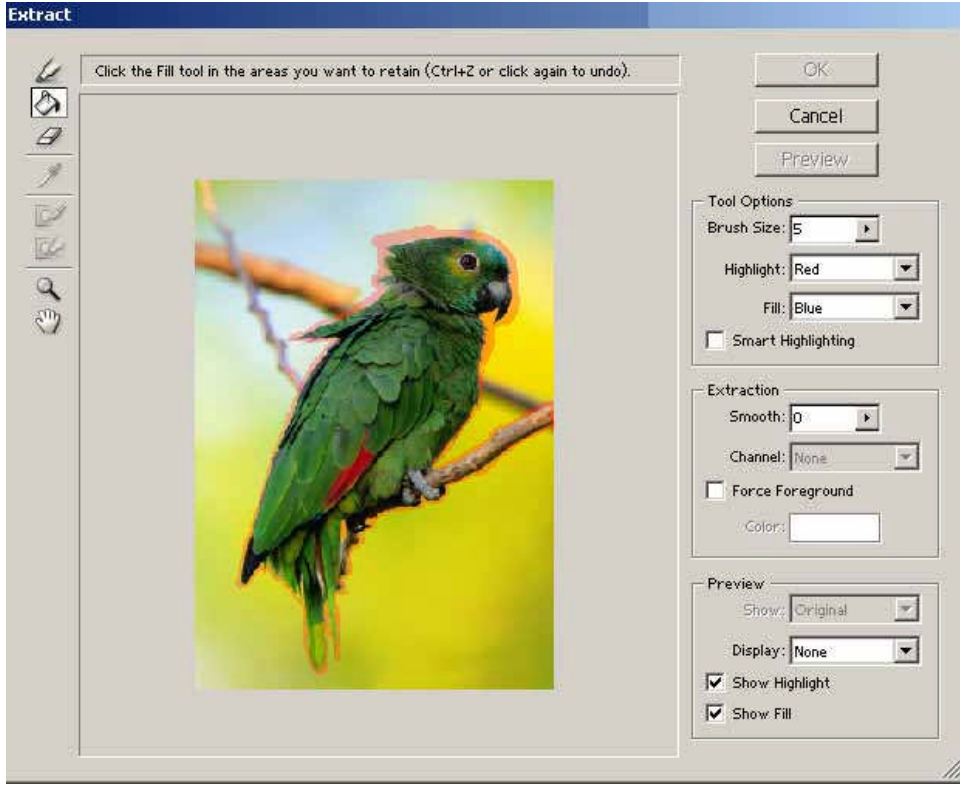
Extract

Click the Fill tool in the areas you want to retain (Ctrl+Z or click again to undo).

OK

Cancel

Preview

Tool Options

Brush Size: 5

Highlight: Red

Fill: Blue

Smart Highlighting

Extraction

Smooth: 0

Channel: None

Force Foreground

Color:

Preview

Show: Original

Display: None

Show Highlight

Show Fill